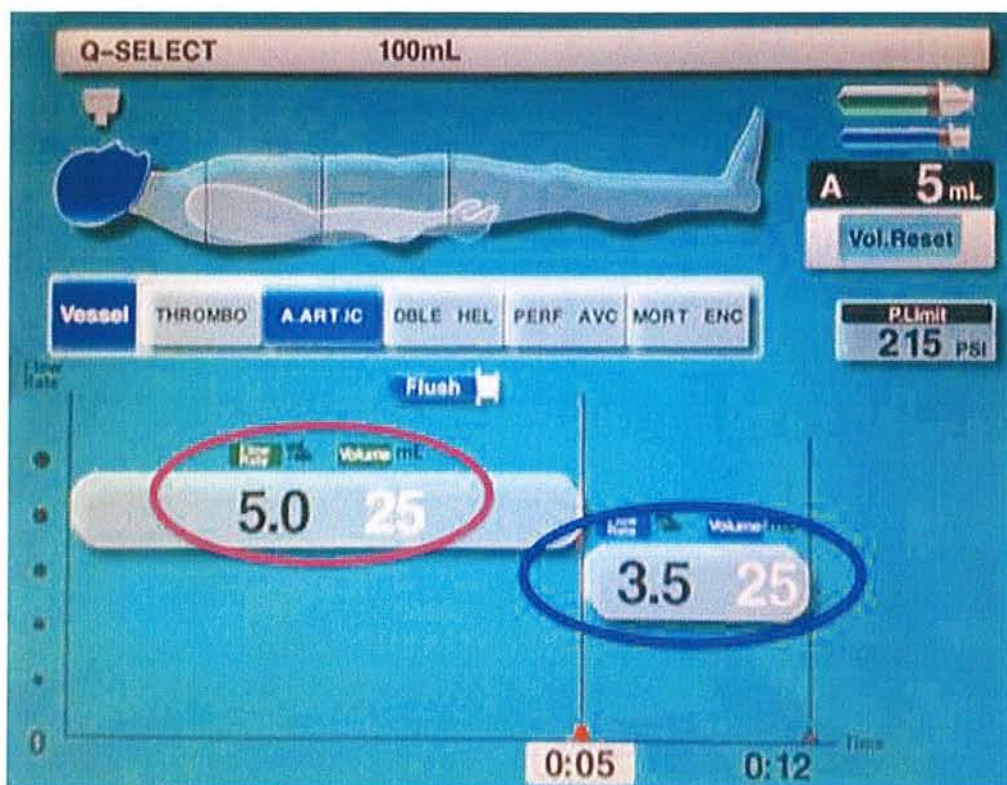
Q-SELECT 100mL

A 5 mL

Vol.Reset

Vessel THROMBO A.ART.IC DBLE HEL PERF AVC MORT ENC

P.Limit
215 PSI

Flow Rate

Flush

Flow Rate mL/s Volume mL
5.0 25

Flow Rate mL/s Volume mL
3.5 25

0

0:05 0:12 Time